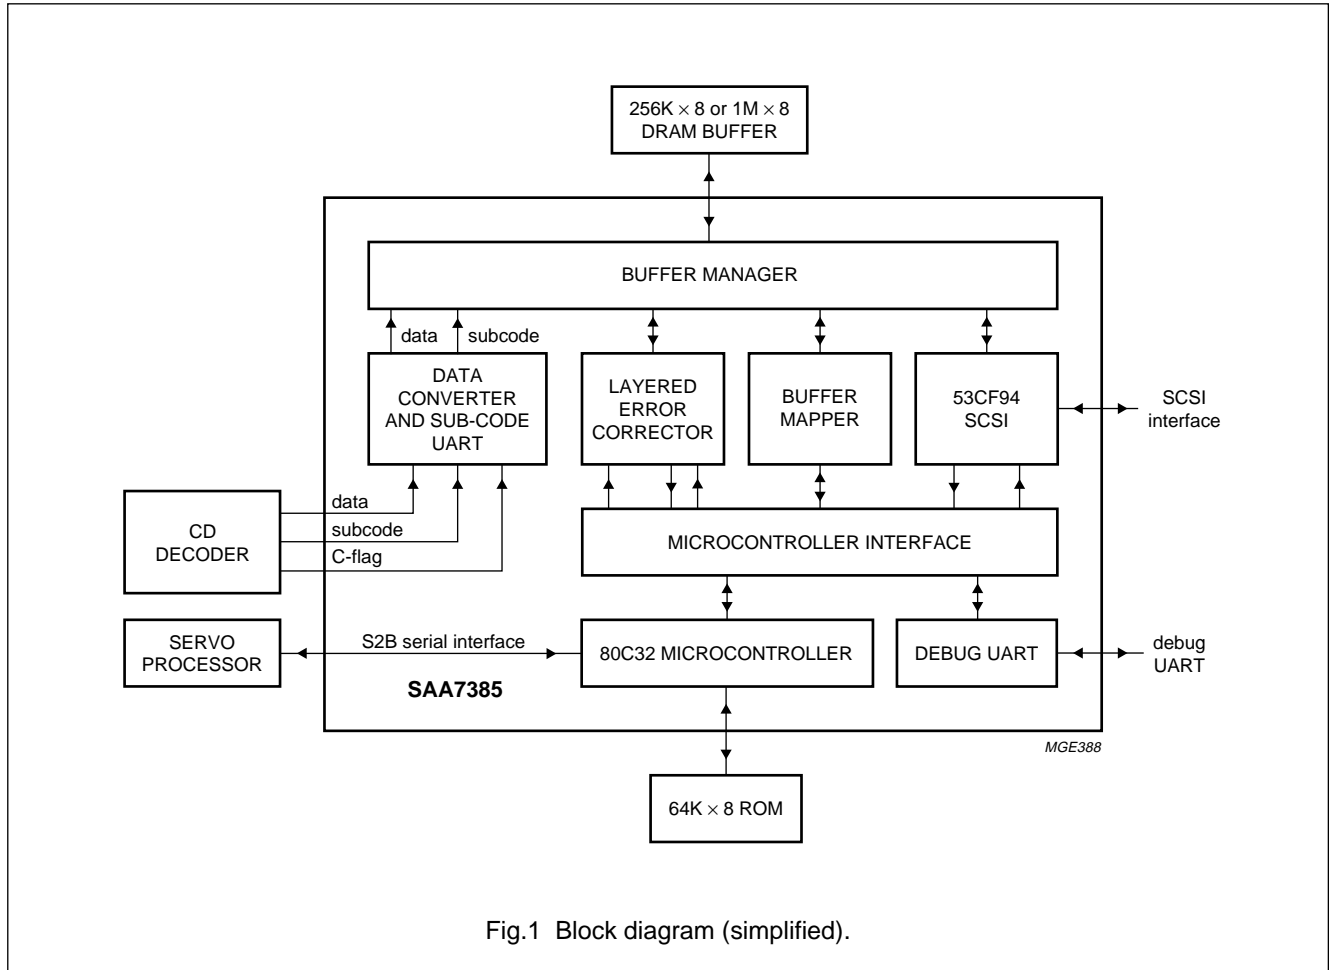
256K $\times$ 8 or 1M $\times$ 8
DRAM BUFFER

BUFFER MANAGER

data

subcode

DATA CONVERTER AND SUB-CODE UART

LAYERED ERROR CORRECTOR

BUFFER MAPPER

53CF94 SCSI

SCSI interface

CD DECODER

data

subcode

C-flag

MICROCONTROLLER INTERFACE

SERVO PROCESSOR

S2B serial interface

80C32 MICROCONTROLLER

DEBUG UART

debug UART

SAA7385

MGE388

64K $\times$ 8 ROM

Fig.1 Block diagram (simplified).